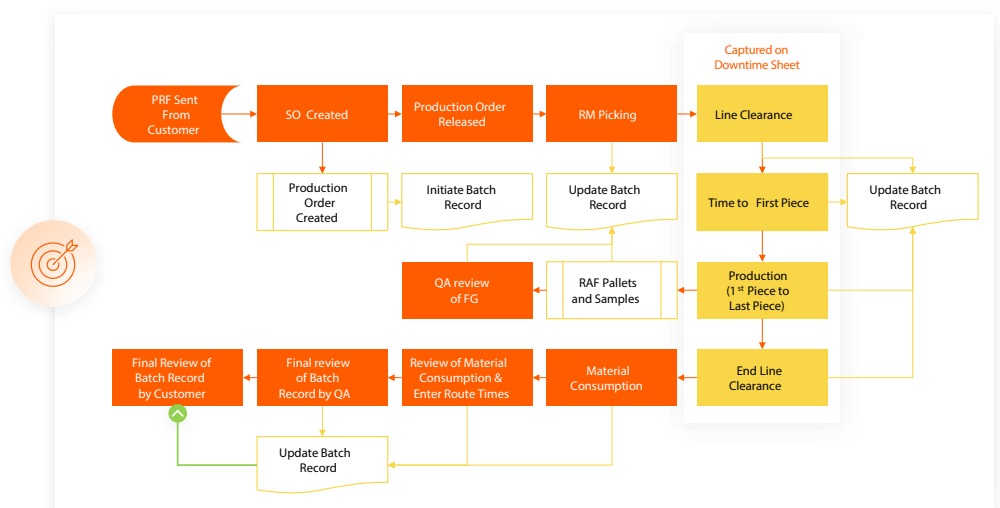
Captured on Downtime Sheet

PRF Sent From Customer

SO Created

Production Order Released

RM Picking

Line Clearance

Production Order Created

Initiate Batch Record

Update Batch Record

Time to First Piece

Update Batch Record

QA review of FG

RAF Pallets and Samples

Production ($1^{st}$ Piece to Last Piece)

Final Review of Batch Record by Customer

Final review of Batch Record by QA

Review of Material Consumption & Enter Route Times

Material Consumption

End Line Clearance

Update Batch Record